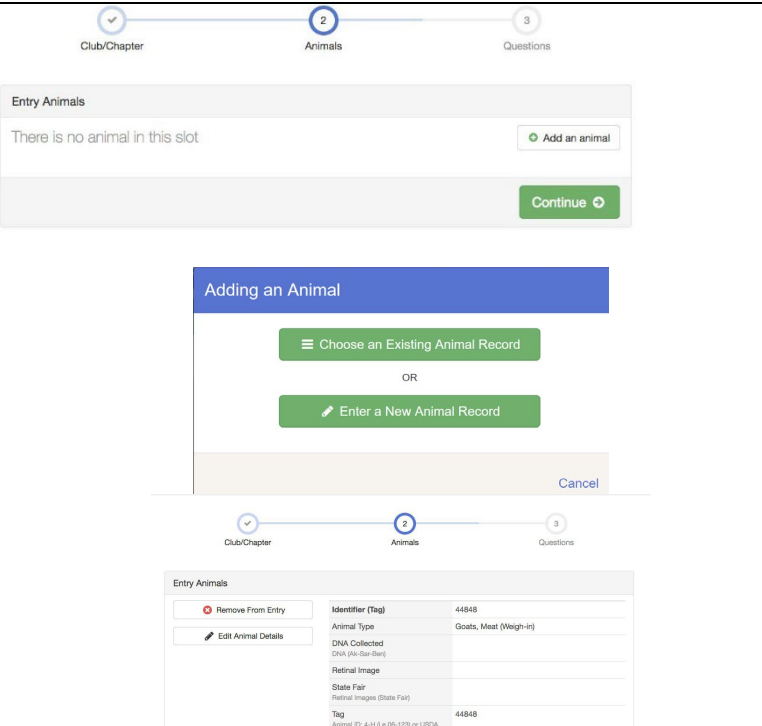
Club/Chapter

2
Animals

3
Questions

Entry Animals

There is no animal in this slot

Add an animal

Continue

Adding an Animal

Choose an Existing Animal Record

OR

Enter a New Animal Record

Cancel

Club/Chapter

2
Animals

3
Questions

Entry Animals

Remove From Entry

Edit Animal Details

| | |
|---|---|
| Identifier (Tag) | 44848 |
| Animal Type | Goats, Meat (Weigh-in) |
| DNA Collected DNA (Ak-Sar-Ben) | |
| Retinal Image | |
| State Fair Retinal Images (State Fair) | |
| Tag Animal ID: 4-H (i.e 06-123) or USDA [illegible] | 44848 |